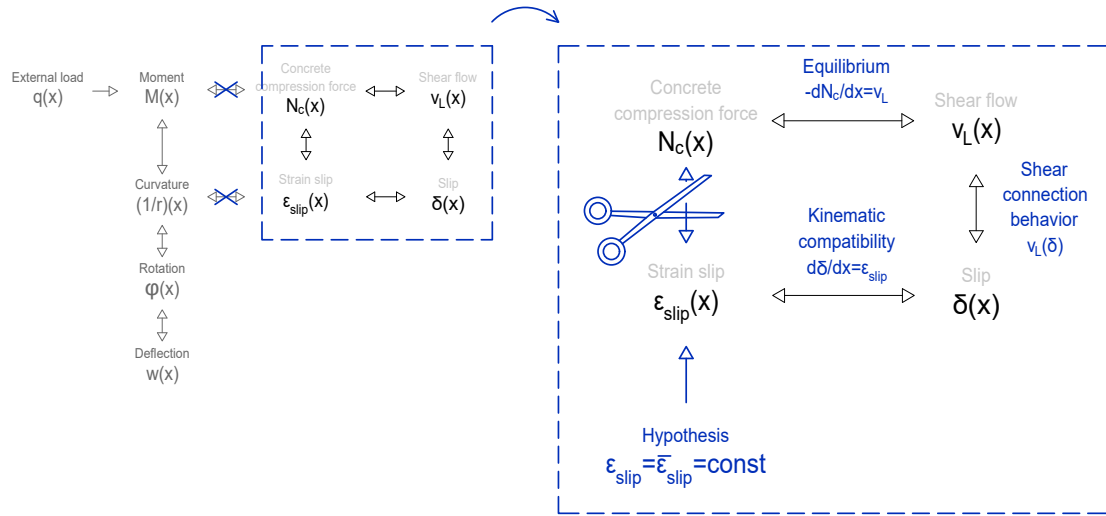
External load
$q(x)$

Moment
$M(x)$

Curvature
$(1/r)(x)$

Rotation
$\varphi(x)$

Deflection
$w(x)$

Concrete compression force
$N_c(x)$

Shear flow
$v_L(x)$

Strain slip
$\varepsilon_{slip}(x)$

Slip
$\delta(x)$

Concrete compression force
$N_c(x)$

Equilibrium
$-dN_c/dx=v_L$

Shear flow
$v_L(x)$

Shear connection behavior
$v_L(\delta)$

Kinematic compatibility
$d\delta/dx=\varepsilon_{slip}$

Strain slip
$\varepsilon_{slip}(x)$

Slip
$\delta(x)$

Hypothesis
$\varepsilon_{slip}=\bar{\varepsilon}_{slip}=const$